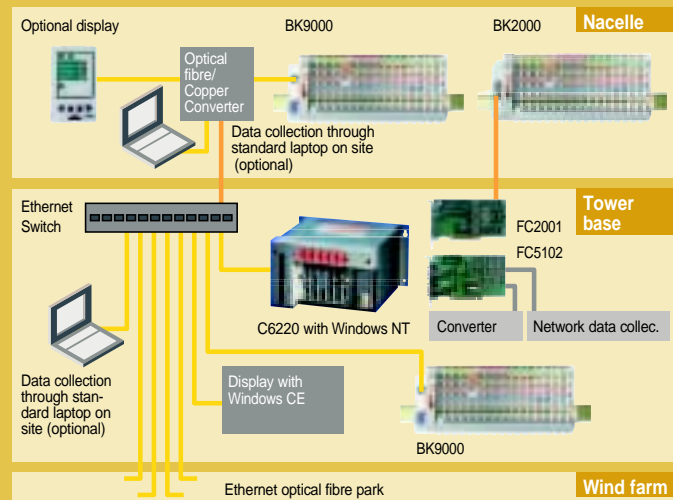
Nacelle

Optional display

BK9000

BK2000

Optical fibre/ Copper Converter

Data collection through standard laptop on site (optional)

Tower base

Ethernet Switch

FC2001

FC5102

C6220 with Windows NT

Converter

Network data collec.

Data collection through standard laptop on site (optional)

Display with Windows CE

BK9000

Wind farm

Ethernet optical fibre park